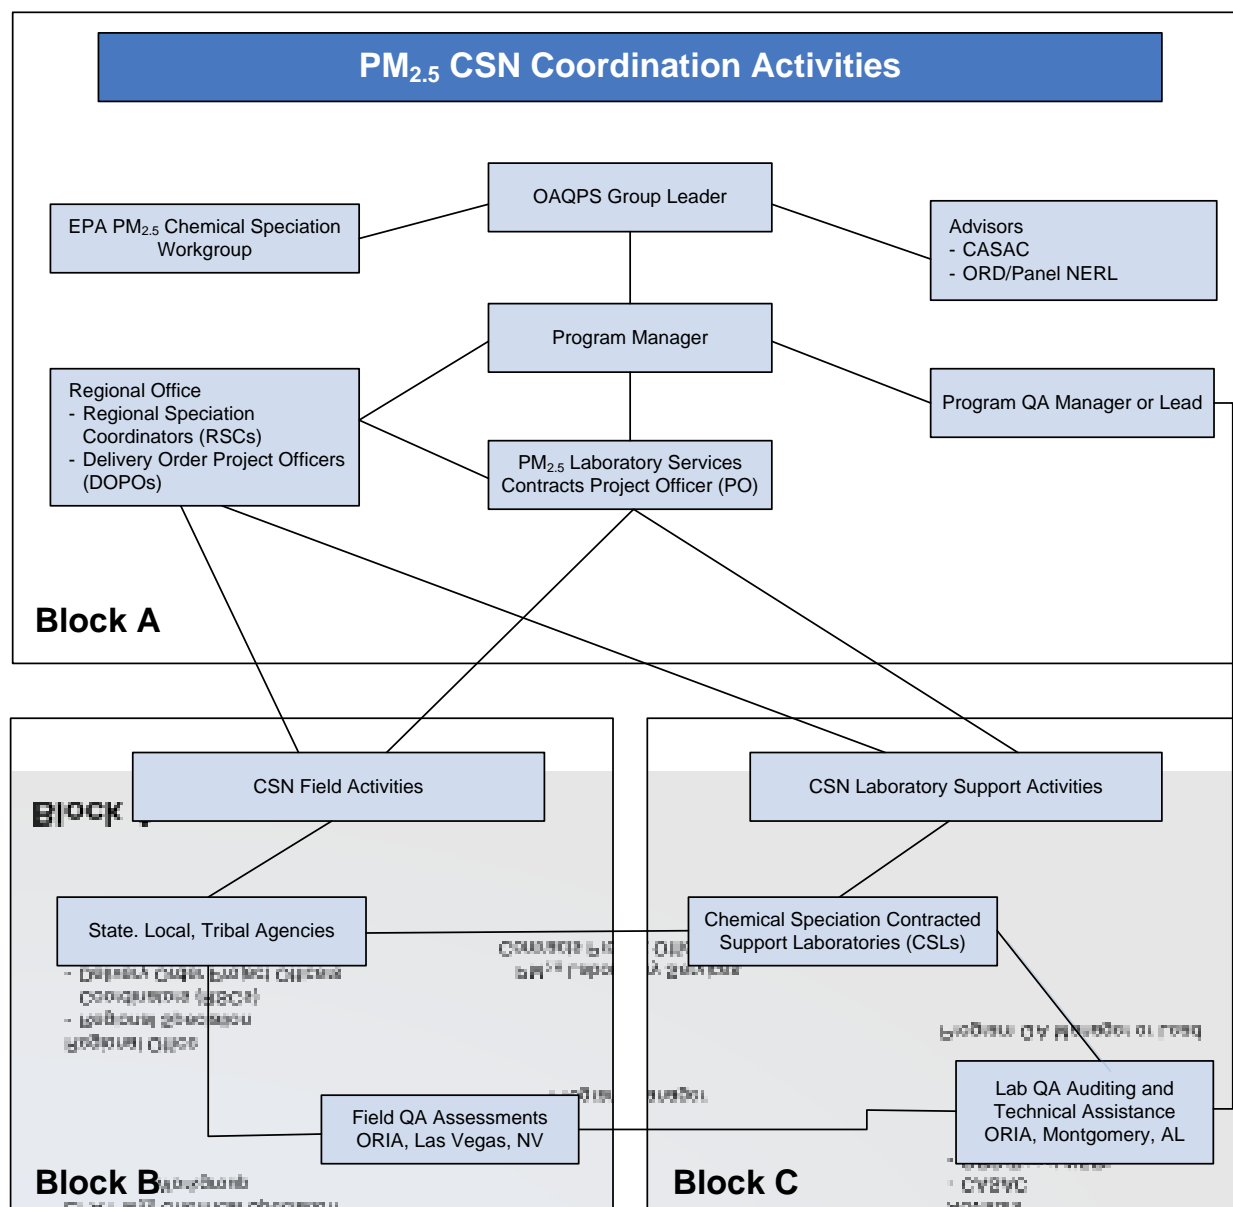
PM$_{2.5}$ CSN Coordination Activities

EPA PM$_{2.5}$ Chemical Speciation Workgroup

OAQPS Group Leader

Advisors
- CASAC
- ORD/Panel NERL

Program Manager

Regional Office
- Regional Speciation Coordinators (RSCs)
- Delivery Order Project Officers (DOPOs)

Program QA Manager or Lead

PM$_{2.5}$ Laboratory Services Contracts Project Officer (PO)

Block A

CSN Field Activities

CSN Laboratory Support Activities

State. Local, Tribal Agencies

Chemical Speciation Contracted Support Laboratories (CSLs)

Lab QA Auditing and Technical Assistance ORIA, Montgomery, AL

Field QA Assessments ORIA, Las Vegas, NV

Block B

Block C